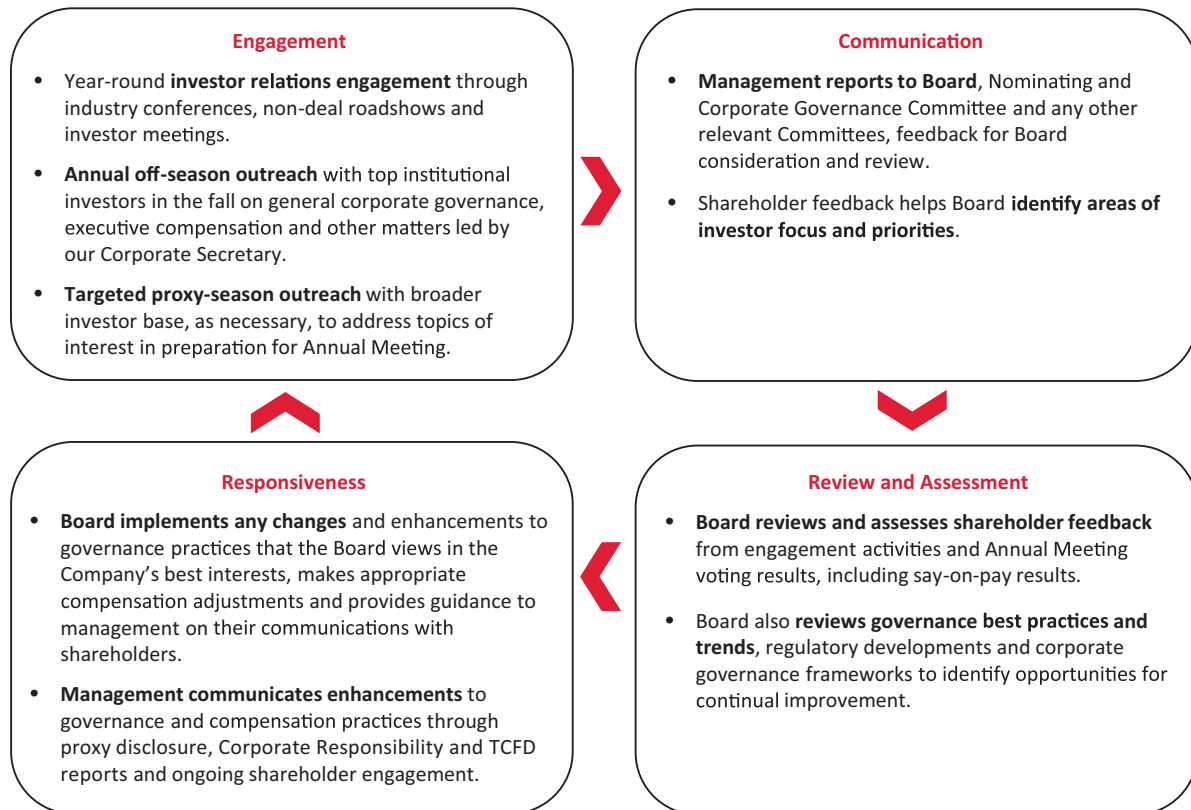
Engagement

- Year-round investor relations engagement through industry conferences, non-deal roadshows and investor meetings.
- Annual off-season outreach with top institutional investors in the fall on general corporate governance, executive compensation and other matters led by our Corporate Secretary.
- Targeted proxy-season outreach with broader investor base, as necessary, to address topics of interest in preparation for Annual Meeting.

Communication

- Management reports to Board, Nominating and Corporate Governance Committee and any other relevant Committees, feedback for Board consideration and review.
- Shareholder feedback helps Board identify areas of investor focus and priorities.

Review and Assessment

- Board reviews and assesses shareholder feedback from engagement activities and Annual Meeting voting results, including say-on-pay results.
- Board also reviews governance best practices and trends, regulatory developments and corporate governance frameworks to identify opportunities for continual improvement.

Responsiveness

- Board implements any changes and enhancements to governance practices that the Board views in the Company's best interests, makes appropriate compensation adjustments and provides guidance to management on their communications with shareholders.
- Management communicates enhancements to governance and compensation practices through proxy disclosure, Corporate Responsibility and TCFD reports and ongoing shareholder engagement.